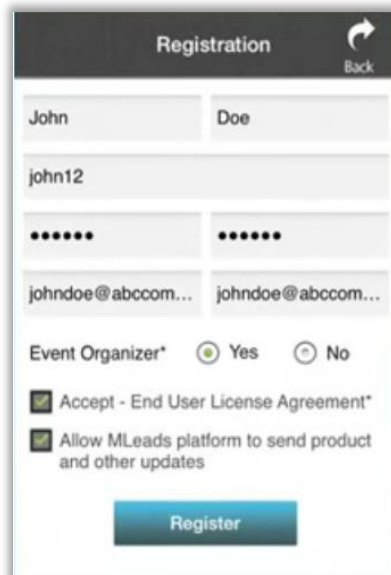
Registration

Back

John

Doe

john12

••••••

••••••

johndoe@abccom...

johndoe@abccom...

Event Organizer* Yes No

Accept - End User License Agreement*

Allow MLeads platform to send product and other updates

Register